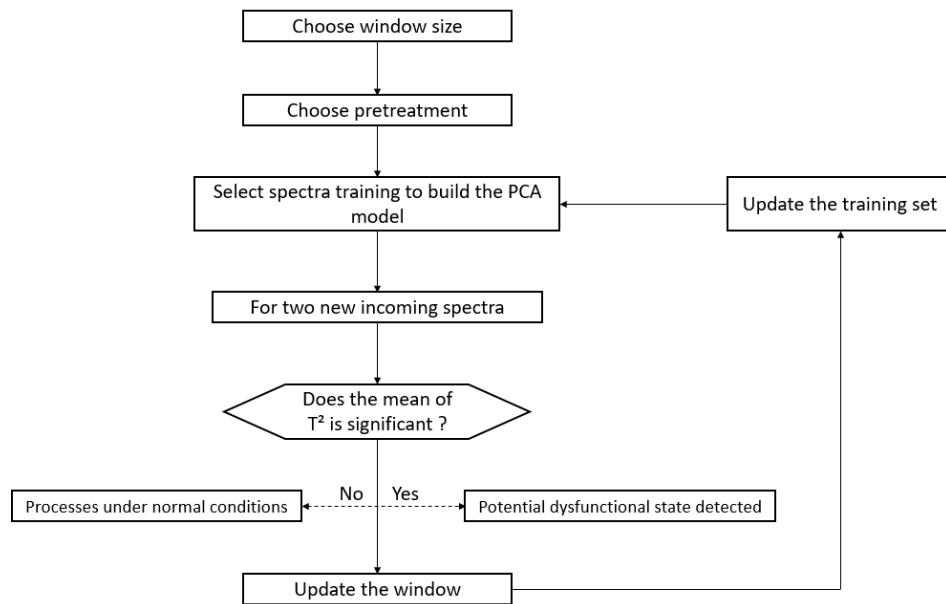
Choose window size

Choose pretreatment

Select spectra training to build the PCA model

Update the training set

For two new incoming spectra

Does the mean of $T^2$ is significant ?

No

Yes

Processes under normal conditions

Potential dysfunctional state detected

Update the window